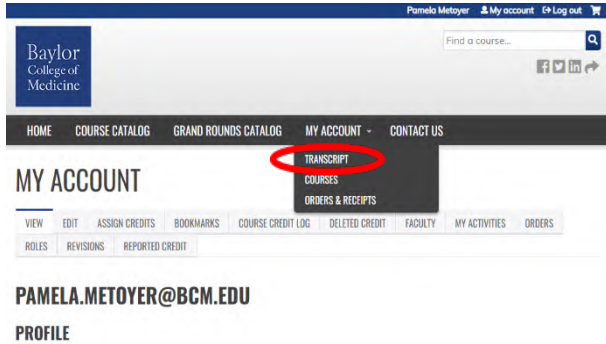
Pamela Metoyer My account Log out

Baylor College of Medicine

Find a course...

HOME COURSE CATALOG GRAND ROUNDS CATALOG MY ACCOUNT CONTACT US

TRANSCRIPT
COURSES
ORDERS & RECEIPTS

MY ACCOUNT

VIEW EDIT ASSIGN CREDITS BOOKMARKS COURSE CREDIT LOG DELETED CREDIT FACULTY MY ACTIVITIES ORDERS ROLES REVISIONS REPORTED CREDIT

PAMELA.METOYER@BCM.EDU

PROFILE